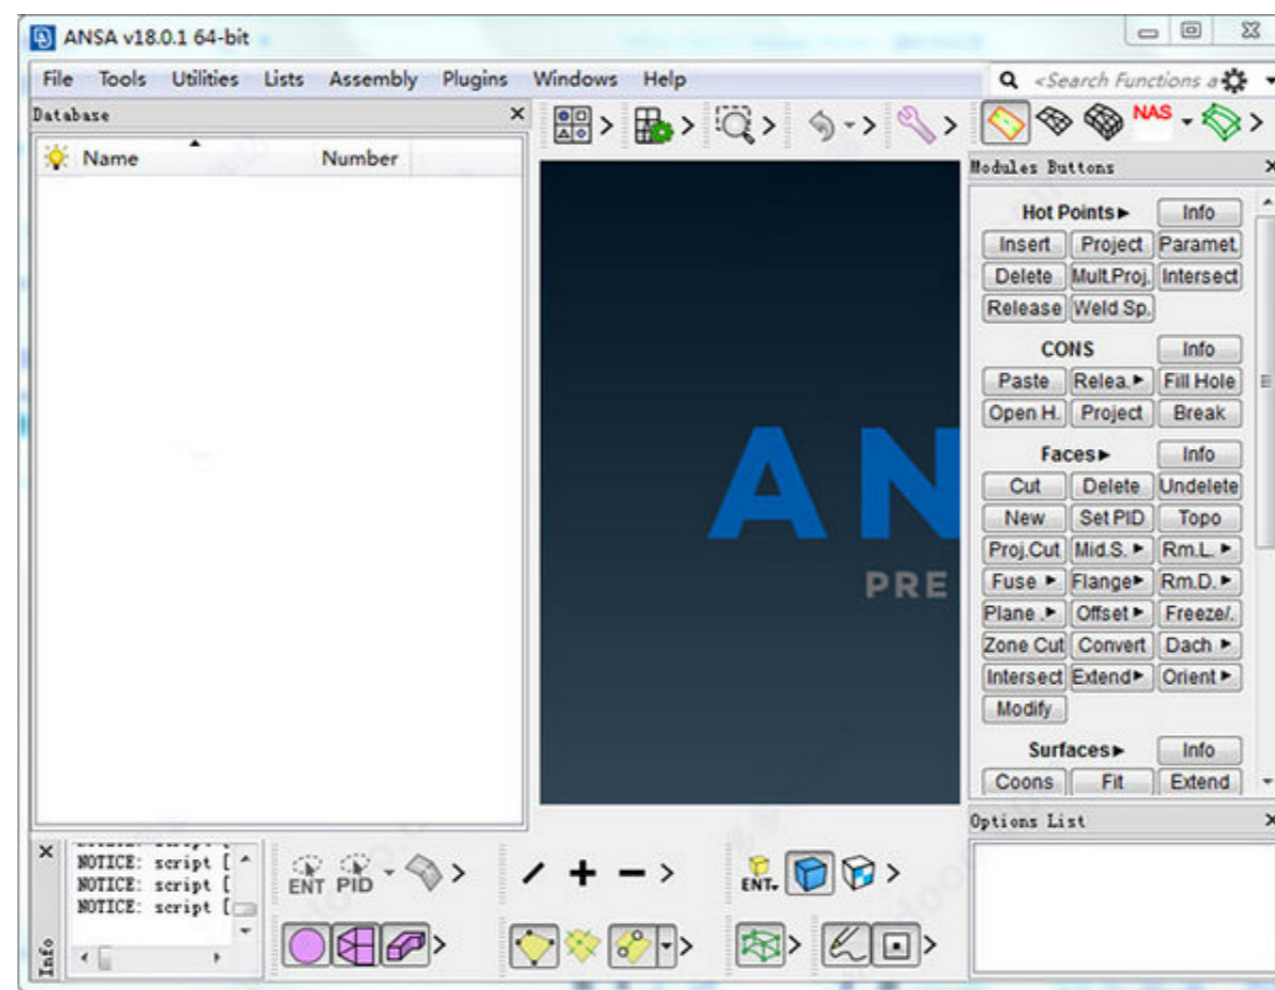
ANSA v18.0.1 64-bit

File Tools Utilities Lists Assembly Plugins Windows Help

<Search Functions a

Database

Name Number

NAS

Modules Buttons

Hot Points ▸ Info
Insert Project Paramet.
Delete Mult.Proj. Intersect
Release Weld Sp.

CONS Info
Paste Relea. ▸ Fill Hole
Open H. Project Break

Faces ▸ Info
Cut Delete Undelete
New Set PID Topo
Proj.Cut Mid.S. ▸ Rm.L. ▸
Fuse ▸ Flange ▸ Rm.D. ▸
Plane ▸ Offset ▸ Freeze/.
Zone Cut Convert Dach ▸
Intersect Extend ▸ Orient ▸
Modify

Surfaces ▸ Info
Coons Fit Extend

AN
PRE

Options List

NOTICE: script [
NOTICE: script [
NOTICE: script [

Info

ENT PID

ENT.